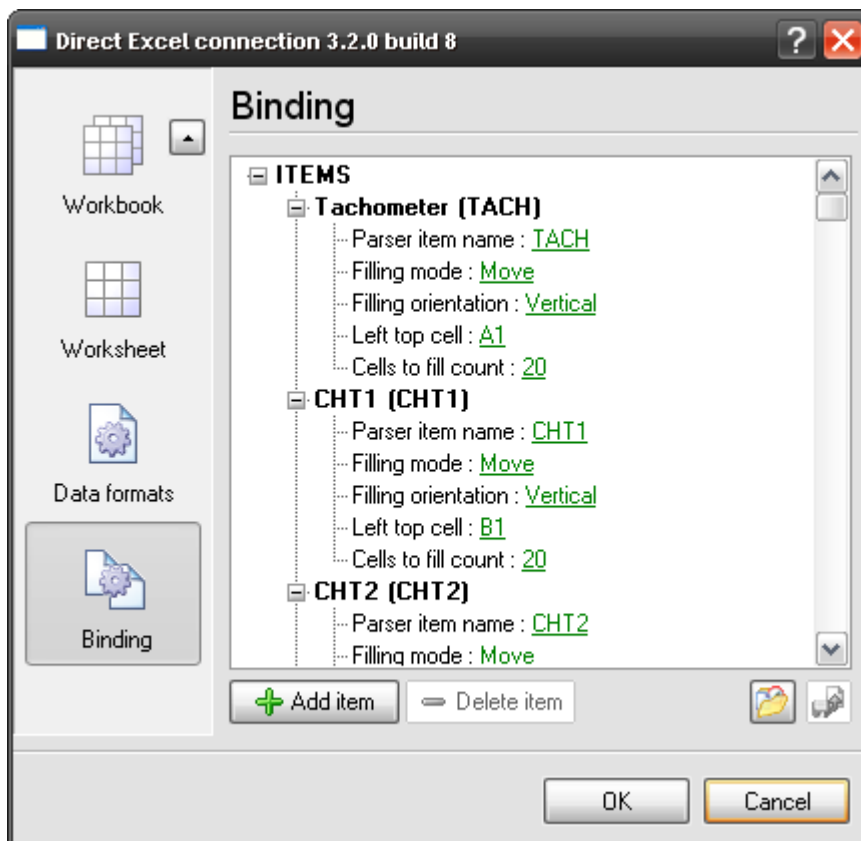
Direct Excel connection 3.2.0 build 8

Workbook

Worksheet

Data formats

Binding

Binding

ITEMS
Tachometer (TACH)
Parser item name : TACH
Filling mode : Move
Filling orientation : Vertical
Left top cell : A1
Cells to fill count : 20
CHT1 (CHT1)
Parser item name : CHT1
Filling mode : Move
Filling orientation : Vertical
Left top cell : B1
Cells to fill count : 20
CHT2 (CHT2)
Parser item name : CHT2
Filling mode : Move

Add item
Delete item

OK
Cancel